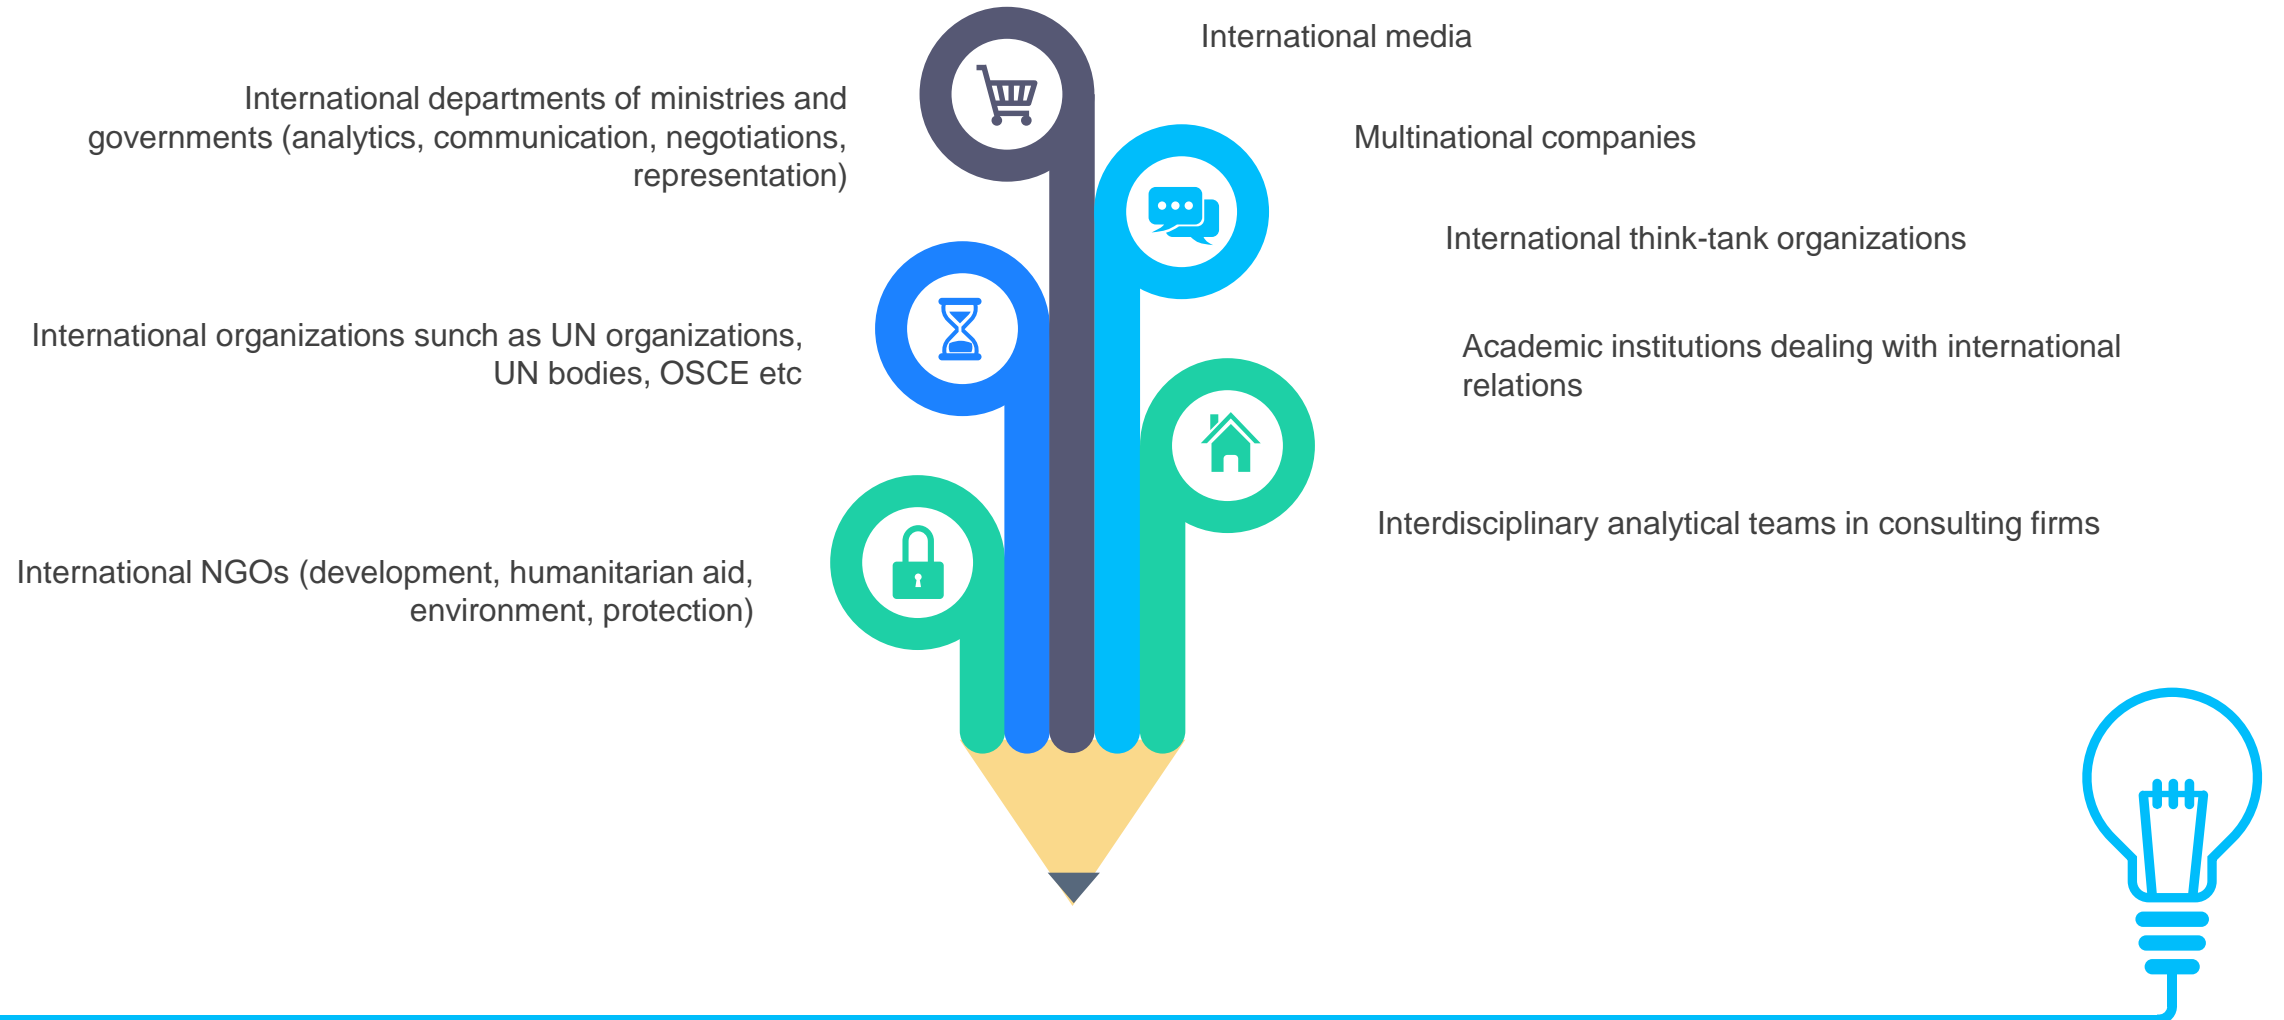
International media

International departments of ministries and governments (analytics, communication, negotiations, representation)

Multinational companies

International think-tank organizations

International organizations sunch as UN organizations, UN bodies, OSCE etc

Academic institutions dealing with international relations

Interdisciplinary analytical teams in consulting firms

International NGOs (development, humanitarian aid, environment, protection)